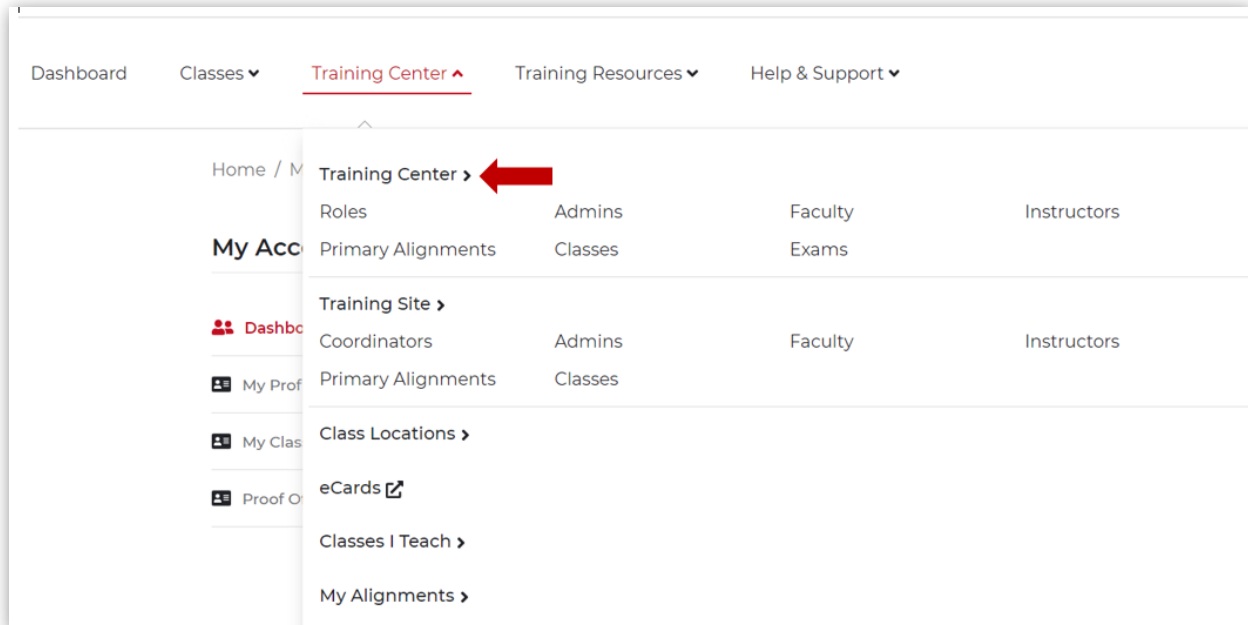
Dashboard Classes Training Center Training Resources Help & Support

Home / M

My Acc

Dashbo

My Prof

My Clas

Proof O

Training Center

| Roles | Admins | Faculty | Instructors |
|---|---|---|---|
| Primary Alignments | Classes | Exams | |

Training Site

| Coordinators | Admins | Faculty | Instructors |
|---|---|---|---|
| Primary Alignments | Classes | | |

Class Locations

eCards

Classes I Teach

My Alignments